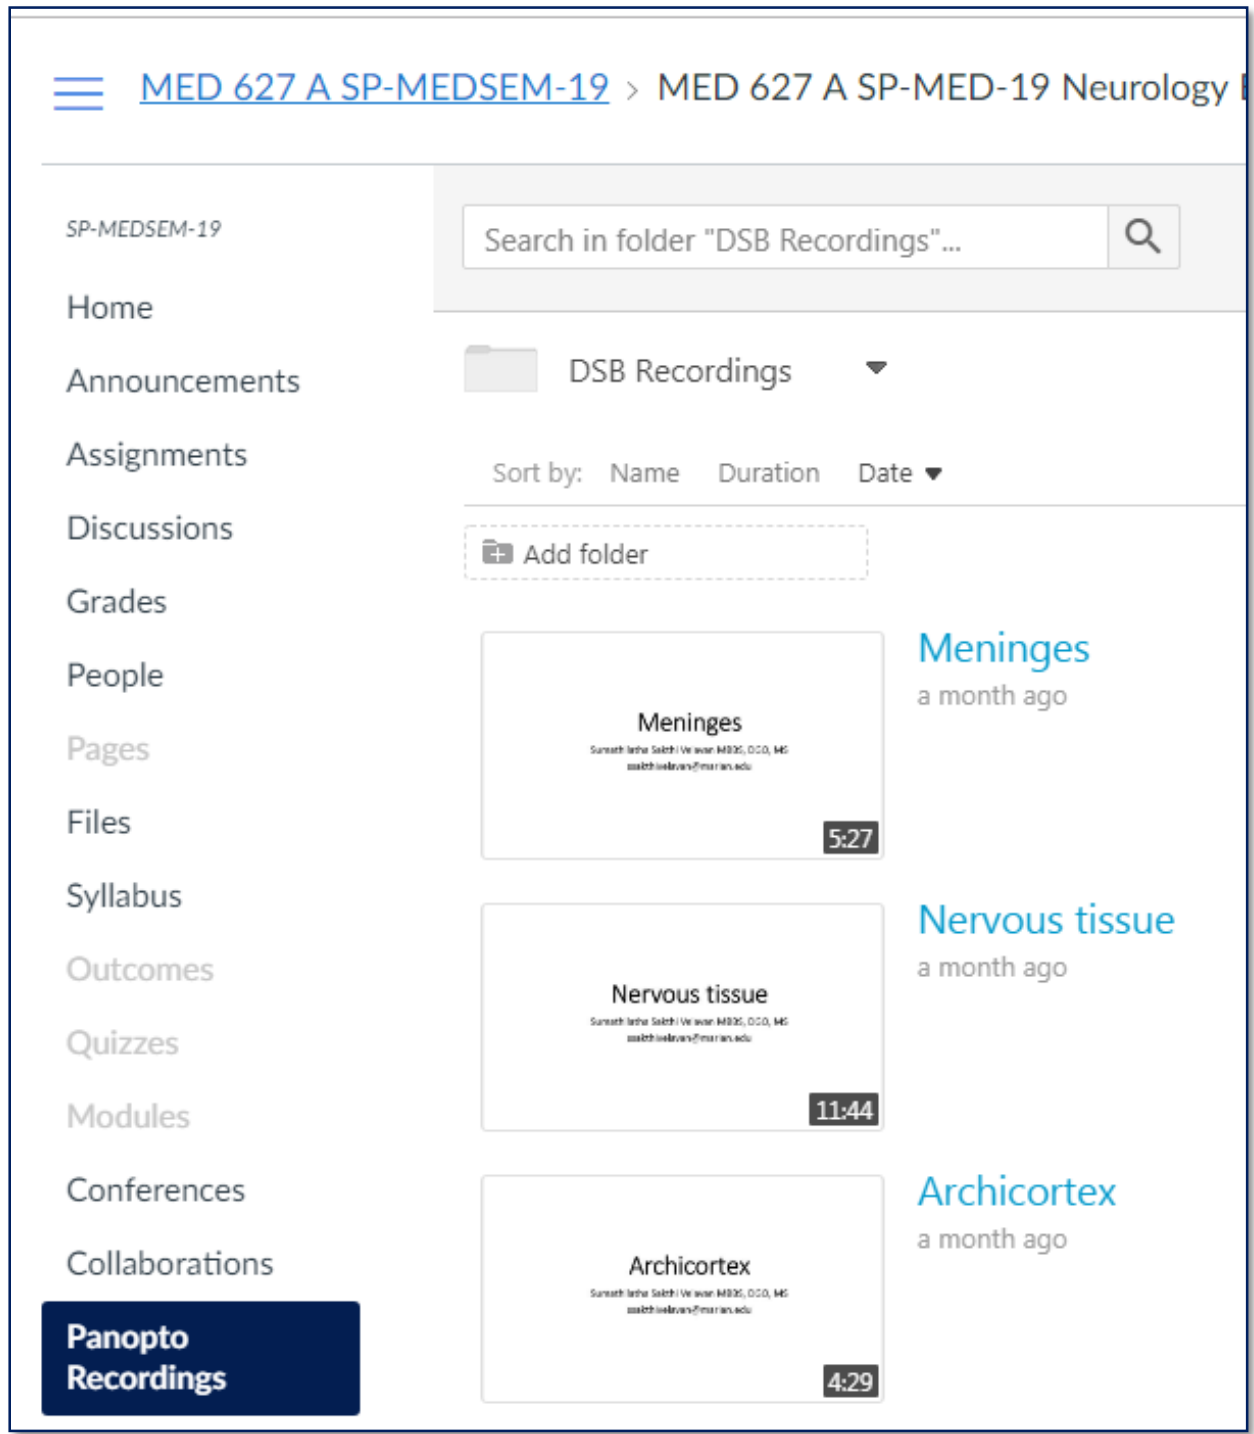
MED 627 A SP-MEDSEM-19 > MED 627 A SP-MED-19 Neurology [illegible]

SP-MEDSEM-19

Home

Announcements

Assignments

Discussions

Grades

People

Pages

Files

Syllabus

Outcomes

Quizzes

Modules

Conferences

Collaborations

Panopto Recordings

Search in folder "DSB Recordings"...

DSB Recordings

Sort by: Name Duration Date

Add folder

Meninges
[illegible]
5:27

Meninges
a month ago

Nervous tissue
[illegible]
11:44

Nervous tissue
a month ago

Archicortex
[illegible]
4:29

Archicortex
a month ago